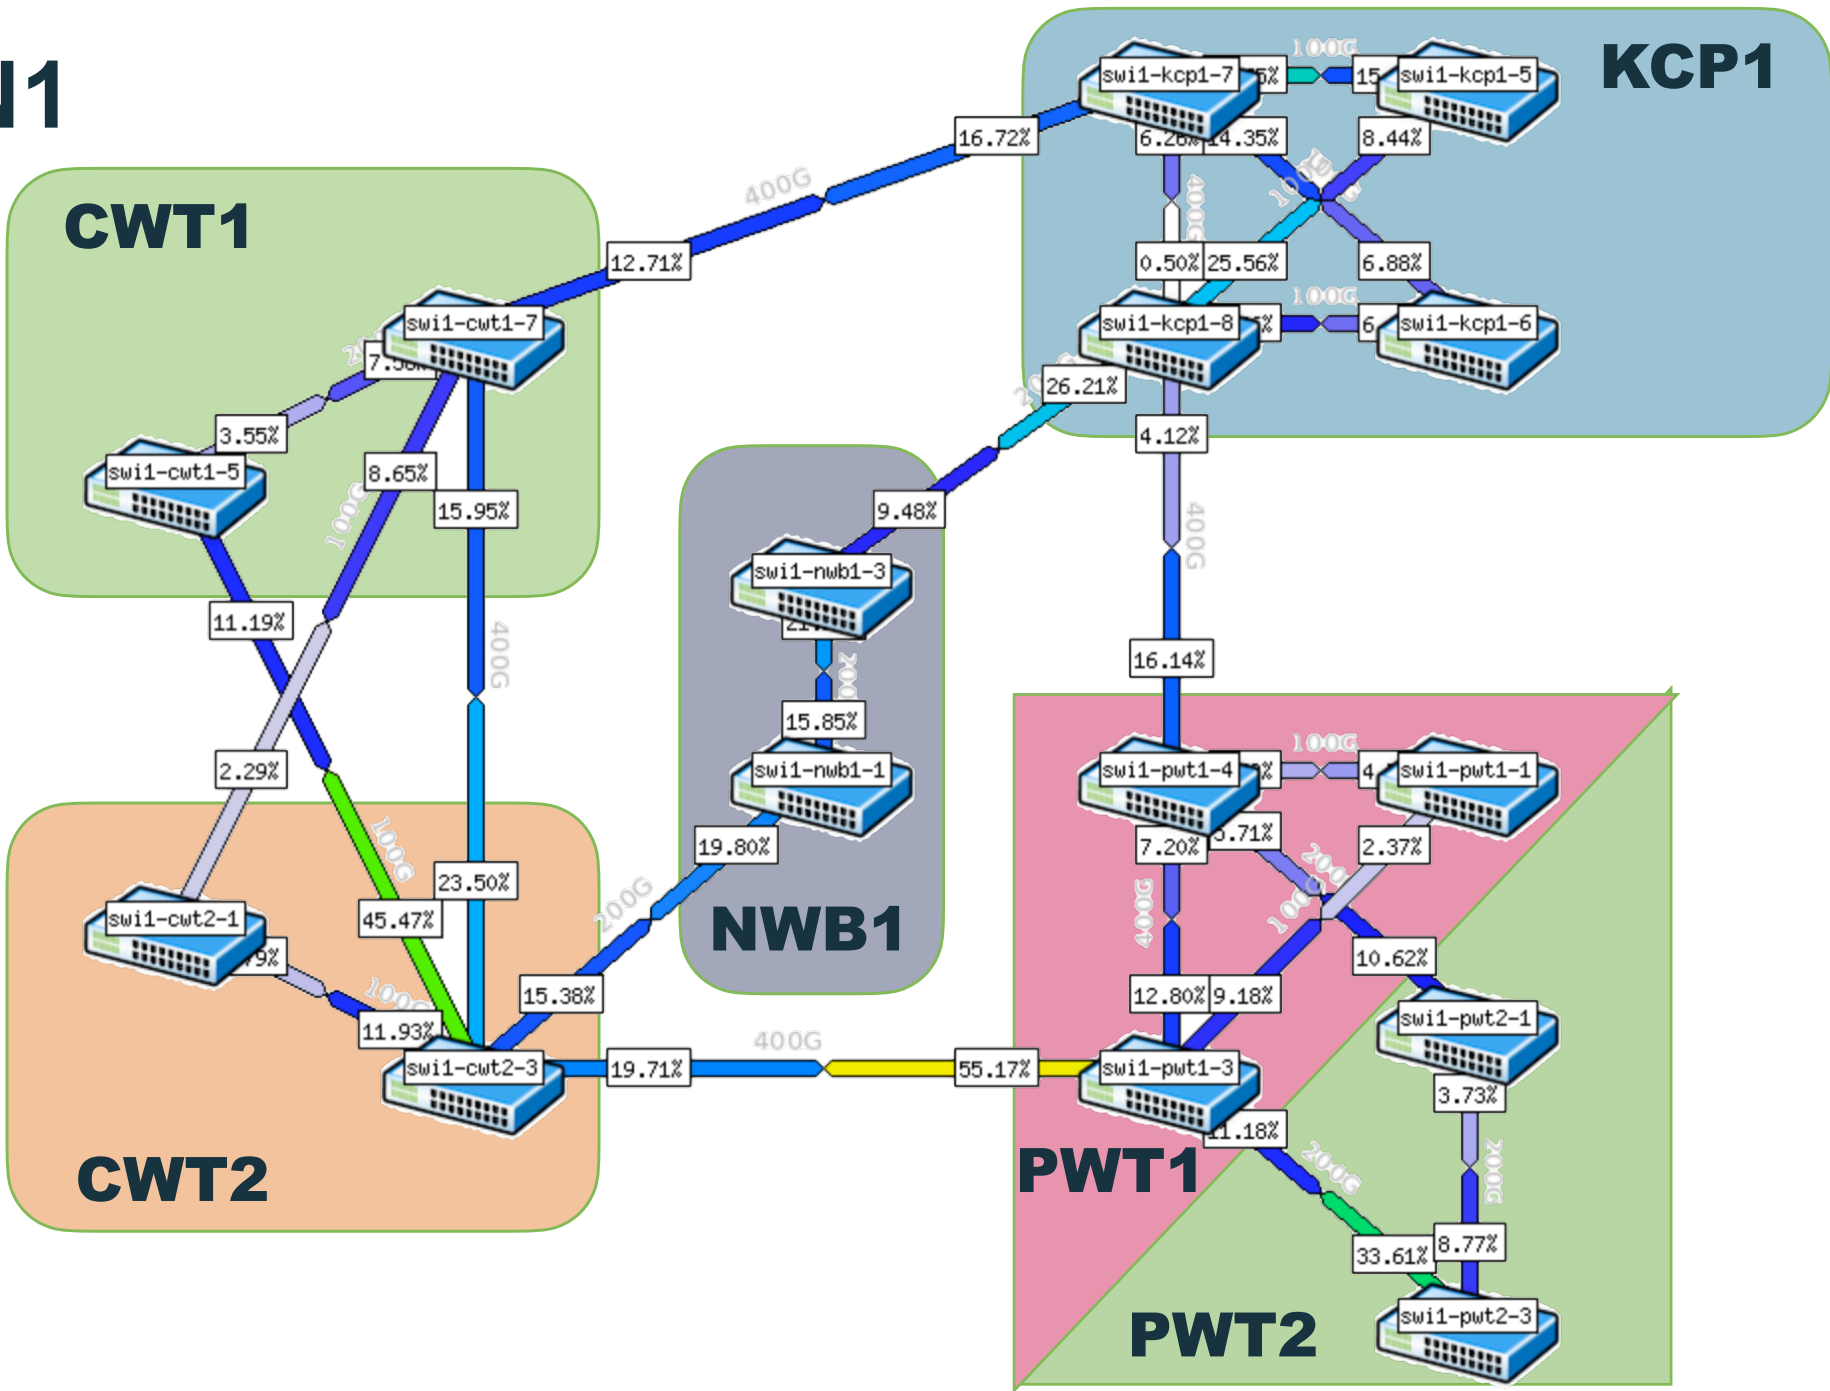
I1

KCP1

CWT1

NWB1

CWT2

PWT1

PWT2

swi1-kcp1-7
swi1-kcp1-5
swi1-kcp1-8
swi1-kcp1-6
swi1-cwt1-7
swi1-cwt1-5
swi1-nwb1-3
swi1-nwb1-1
swi1-cwt2-1
swi1-cwt2-3
swi1-pwt1-4
swi1-pwt1-1
swi1-pwt1-3
swi1-pwt2-1
swi1-pwt2-3

100G
5%
15
16.72%
6.26%
4.35%
8.44%
400G
100G
0.50%
25.56%
6.88%
100G
5%
6
400G
12.71%
26.21%
200G
4.12%
200
7.50%
3.55%
8.65%
15.95%
100G
9.48%
400G
11.19%
400G
21
200G
16.14%
15.85%
100G
2.29%
100G
19.80%
5%
4
7.20%
5.71%
2.37%
200G
23.50%
45.47%
200G
100G
400G
9%
10.62%
100G
15.38%
12.80%
9.18%
11.93%
400G
19.71%
55.17%
3.73%
1.18%
200G
200G
33.61%
8.77%